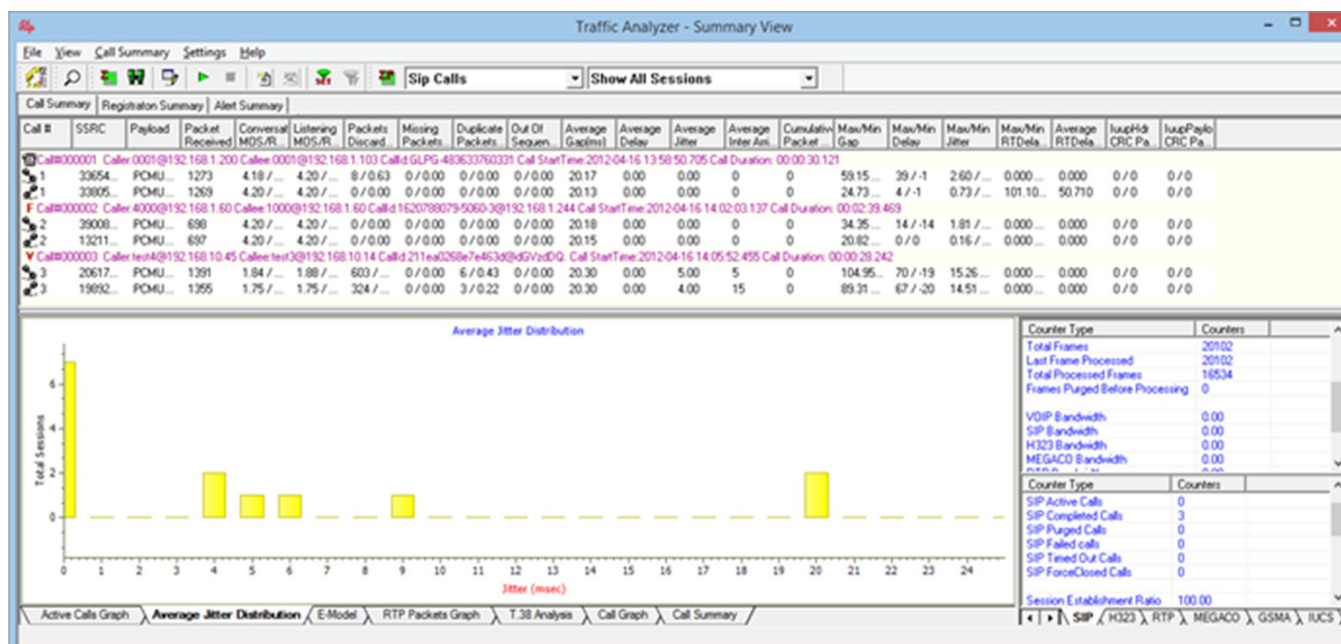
Traffic Analyzer - Summary View

File View Call Summary Settings Help

Sip Calls
Show All Sessions

Call Summary | Registraton Summary | Alert Summary

| Call # | SSRC | Payload | Packet Received | Conversat MOS/R... | Listening MOS/R... | Packets Discard... | Missing Packets... | Duplicate Packets... | Out Of Sequen... | Average Gap(ms) | Average Delay | Average Jitter | Average Inter Arri... | Cumulativ Packet... | Max/Min Gap | Max/Min Delay | Max/Min Jitter | Max/Min RTDela... | Average RTDela... | IuupHdr CRC Pa... | IuupPaylo CRC Pa... |
|---|---|---|---|---|---|---|---|---|---|---|---|---|---|---|---|---|---|---|---|---|---|
| Call#000001 Caller:0001@192.168.1.200 Callee:0001@192.168.1.103 CallId:GLPG-483633760331 Call StartTime:2012-04-16 13:58:50.705 Call Duration: 00:00:30.121 | | | | | | | | | | | | | | | | | | | | | |
| 1 | 33654... | PCMU... | 1273 | 4.18 /... | 4.20 /... | 8 / 0.63 | 0 / 0.00 | 0 / 0.00 | 0 / 0.00 | 20.17 | 0.00 | 0.00 | 0 | 0 | 59.15... | 39 / -1 | 2.60 /... | 0.000... | 0.000 | 0 / 0 | 0 / 0 |
| 1 | 33805... | PCMU... | 1269 | 4.20 /... | 4.20 /... | 0 / 0.00 | 0 / 0.00 | 0 / 0.00 | 0 / 0.00 | 20.13 | 0.00 | 0.00 | 0 | 0 | 24.73... | 4 / -1 | 0.73 /... | 101.10... | 50.710 | 0 / 0 | 0 / 0 |
| F Call#000002 Caller:4000@192.168.1.60 Callee:1000@192.168.1.60 CallId:1620788079-5060-3@192.168.1.244 Call StartTime:2012-04-16 14:02:03.137 Call Duration: 00:02:39.469 | | | | | | | | | | | | | | | | | | | | | |
| 2 | 39008... | PCMU... | 698 | 4.20 /... | 4.20 /... | 0 / 0.00 | 0 / 0.00 | 0 / 0.00 | 0 / 0.00 | 20.18 | 0.00 | 0.00 | 0 | 0 | 34.35... | 14 / -14 | 1.81 /... | 0.000... | 0.000 | 0 / 0 | 0 / 0 |
| 2 | 13211... | PCMU... | 697 | 4.20 /... | 4.20 /... | 0 / 0.00 | 0 / 0.00 | 0 / 0.00 | 0 / 0.00 | 20.15 | 0.00 | 0.00 | 0 | 0 | 20.82... | 0 / 0 | 0.16 /... | 0.000... | 0.000 | 0 / 0 | 0 / 0 |
| V Call#000003 Caller:test4@192.168.10.45 Callee:test3@192.168.10.14 CallId:211ea0268e7e463d@dGVzdDQ. Call StartTime:2012-04-16 14:05:52.455 Call Duration: 00:00:28.242 | | | | | | | | | | | | | | | | | | | | | |
| 3 | 20617... | PCMU... | 1391 | 1.84 /... | 1.88 /... | 603 /... | 0 / 0.00 | 6 / 0.43 | 0 / 0.00 | 20.30 | 0.00 | 5.00 | 5 | 0 | 104.95... | 70 / -19 | 15.26... | 0.000... | 0.000 | 0 / 0 | 0 / 0 |
| 3 | 19892... | PCMU... | 1355 | 1.75 /... | 1.75 /... | 324 /... | 0 / 0.00 | 3 / 0.22 | 0 / 0.00 | 20.30 | 0.00 | 4.00 | 15 | 0 | 89.31... | 67 / -20 | 14.51... | 0.000... | 0.000 | 0 / 0 | 0 / 0 |

Average Jitter Distribution
Total Sessions
6
4
2
0
0 1 2 3 4 5 6 7 8 9 10 11 12 13 14 15 16 17 18 19 20 21 22 23 24
Jitter (msec)

| Counter Type | Counters |
|---|---|
| Total Frames | 20102 |
| Last Frame Processed | 20102 |
| Total Processed Frames | 16534 |
| Frames Purged Before Processing | 0 |
| VOIP Bandwidth | 0.00 |
| SIP Bandwidth | 0.00 |
| H323 Bandwidth | 0.00 |
| MEGACO Bandwidth | 0.00 |

| Counter Type | Counters |
|---|---|
| SIP Active Calls | 0 |
| SIP Completed Calls | 3 |
| SIP Purged Calls | 0 |
| SIP Failed calls | 0 |
| SIP Timed Out Calls | 0 |
| SIP ForceClosed Calls | 0 |
| Session Establishment Ratio | 100.00 |

Active Calls Graph | Average Jitter Distribution | E-Model | RTP Packets Graph | T.38 Analysis | Call Graph | Call Summary

SIP | H323 | RTP | MEGACO | GSMA | IUCS